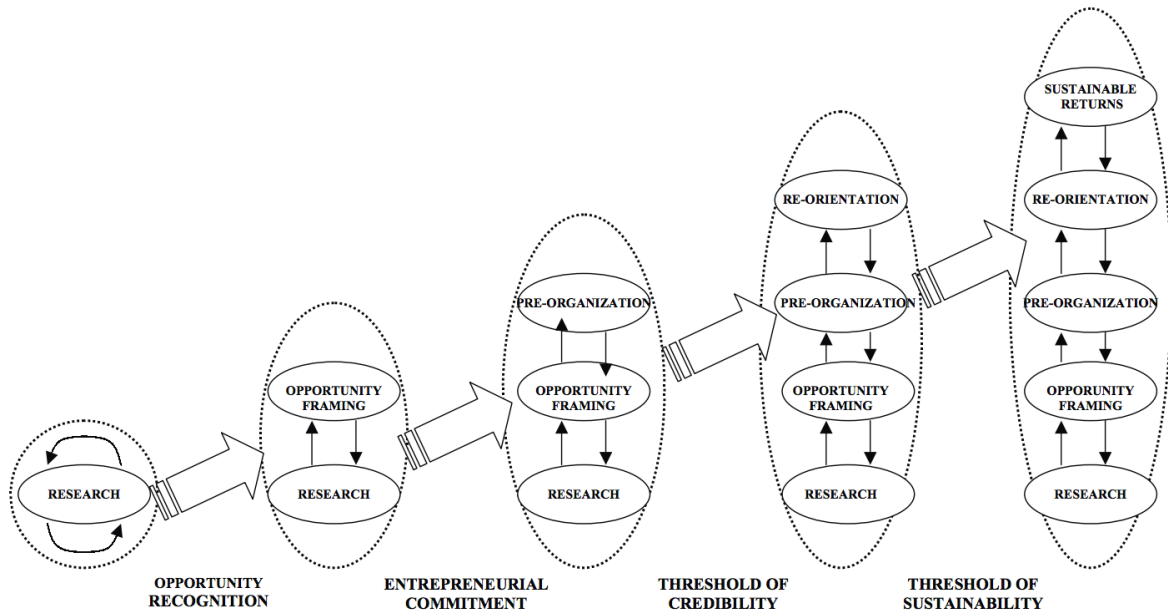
RESEARCH

OPPORTUNITY FRAMING

RESEARCH

PRE-ORGANIZATION

OPPORTUNITY FRAMING

RESEARCH

RE-ORIENTATION

PRE-ORGANIZATION

OPPORTUNITY FRAMING

RESEARCH

SUSTAINABLE RETURNS

RE-ORIENTATION

PRE-ORGANIZATION

OPPORUNITY FRAMING

RESEARCH

OPPORTUNITY RECOGNITION

ENTREPRENEURIAL COMMITMENT

THRESHOLD OF CREDIBILITY

THRESHOLD OF SUSTAINABILITY